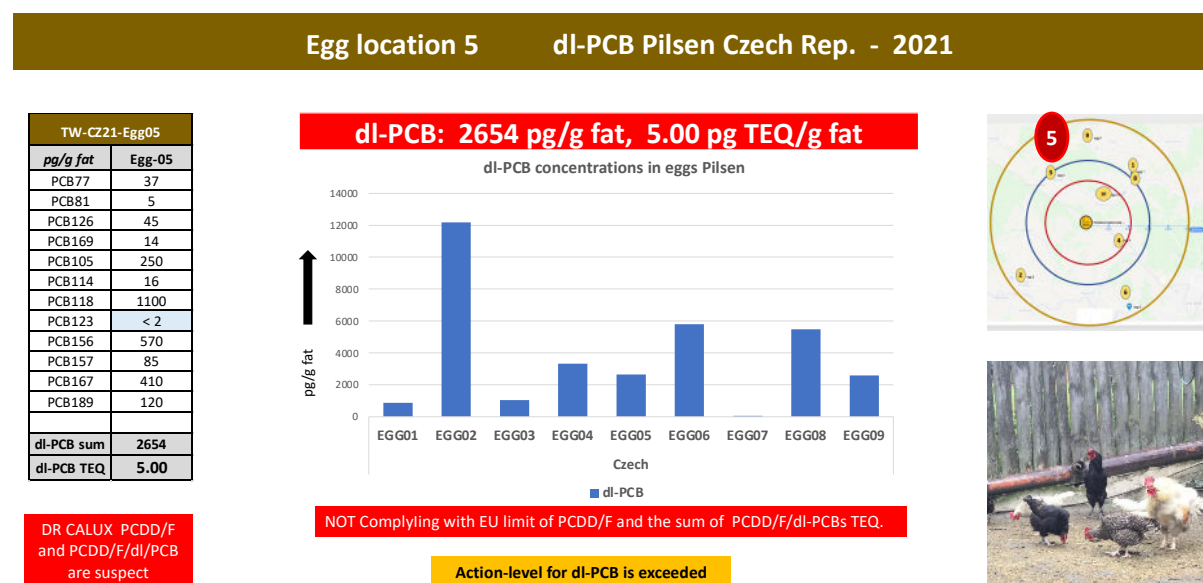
Egg location 5 dl-PCB Pilsen Czech Rep. - 2021

| TW-CZ21-Egg05 | |
|---|---|
| pg/g fat | Egg-05 |
| PCB77 | 37 |
| PCB81 | 5 |
| PCB126 | 45 |
| PCB169 | 14 |
| PCB105 | 250 |
| PCB114 | 16 |
| PCB118 | 1100 |
| PCB123 | < 2 |
| PCB156 | 570 |
| PCB157 | 85 |
| PCB167 | 410 |
| PCB189 | 120 |
| | |
| dl-PCB sum | 2654 |
| dl-PCB TEQ | 5.00 |

DR CALUX PCDD/F and PCDD/F/dl/PCB are suspect

dl-PCB: 2654 pg/g fat, 5.00 pg TEQ/g fat

dl-PCB concentrations in eggs Pilsen

14000
12000
10000
8000
6000
4000
2000
0

pg/g fat

EGG01 EGG02 EGG03 EGG04 EGG05 EGG06 EGG07 EGG08 EGG09

Czech

dl-PCB

NOT Complying with EU limit of PCDD/F and the sum of PCDD/F/dl-PCBs TEQ.

Action-level for dl-PCB is exceeded

5